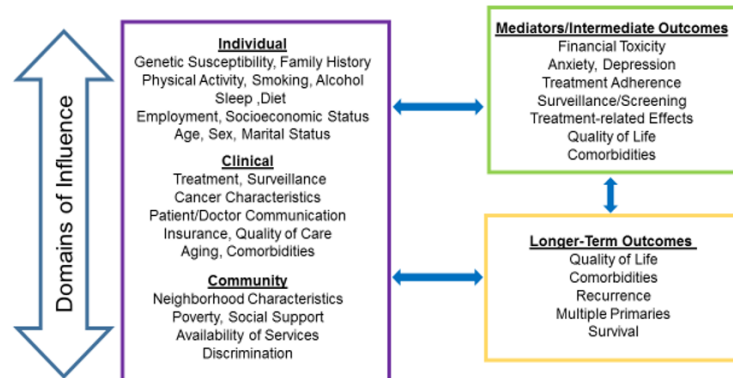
Domains of Influence

Individual
Genetic Susceptibility, Family History
Physical Activity, Smoking, Alcohol
Sleep ,Diet
Employment, Socioeconomic Status
Age, Sex, Marital Status

Clinical
Treatment, Surveillance
Cancer Characteristics
Patient/Doctor Communication
Insurance, Quality of Care
Aging, Comorbidities

Community
Neighborhood Characteristics
Poverty, Social Support
Availability of Services
Discrimination

Mediators/Intermediate Outcomes
Financial Toxicity
Anxiety, Depression
Treatment Adherence
Surveillance/Screening
Treatment-related Effects
Quality of Life
Comorbidities

Longer-Term Outcomes
Quality of Life
Comorbidities
Recurrence
Multiple Primaries
Survival